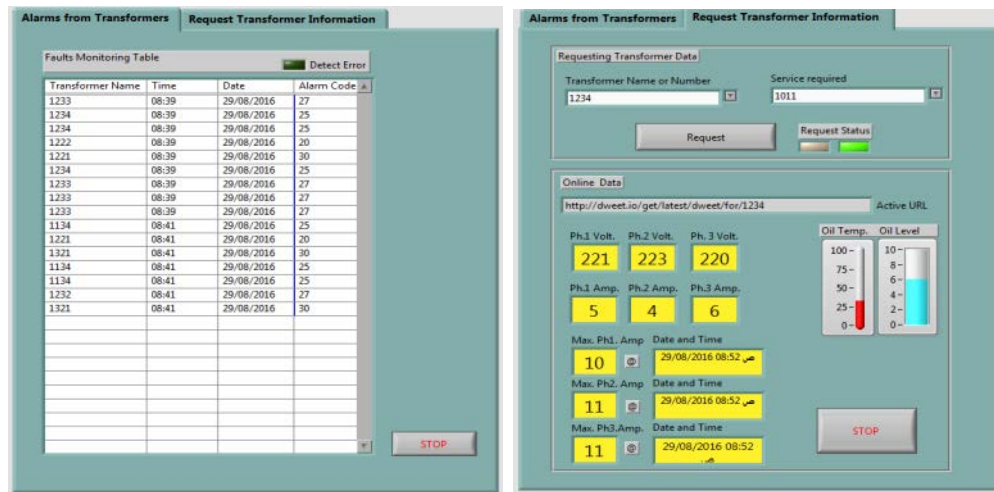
Alarms from Transformers | Request Transformer Information

Faults Monitoring Table

Detect Error

| Transformer Name | Time | Date | Alarm Code |
|---|---|---|---|
| 1233 | 08:39 | 29/08/2016 | 27 |
| 1234 | 08:39 | 29/08/2016 | 25 |
| 1234 | 08:39 | 29/08/2016 | 25 |
| 1222 | 08:39 | 29/08/2016 | 20 |
| 1221 | 08:39 | 29/08/2016 | 30 |
| 1234 | 08:39 | 29/08/2016 | 25 |
| 1233 | 08:39 | 29/08/2016 | 27 |
| 1233 | 08:39 | 29/08/2016 | 27 |
| 1233 | 08:39 | 29/08/2016 | 27 |
| 1134 | 08:41 | 29/08/2016 | 25 |
| 1221 | 08:41 | 29/08/2016 | 20 |
| 1321 | 08:41 | 29/08/2016 | 30 |
| 1134 | 08:41 | 29/08/2016 | 25 |
| 1134 | 08:41 | 29/08/2016 | 25 |
| 1232 | 08:41 | 29/08/2016 | 27 |
| 1321 | 08:41 | 29/08/2016 | 30 |

STOP

Alarms from Transformers | Request Transformer Information

Requesting Transformer Data

Transformer Name or Number
1234

Service required
1011

Request

Request Status

Online Data

http://dweet.io/get/latest/dweet/for/1234

Active URL

Ph.1 Volt. 221
Ph.2 Volt. 223
Ph. 3 Volt. 220

Ph.1 Amp. 5
Ph.2 Amp. 4
Ph.3 Amp. 6

Oil Temp. 100 75 50 25 0
Oil Level 10 8 6 4 2 0

Max. Ph1. Amp 10
Date and Time 29/08/2016 08:52 ص

Max. Ph2. Amp 11
Date and Time 29/08/2016 08:52 ص

Max. Ph3.Amp. 11
Date and Time 29/08/2016 08:52

STOP